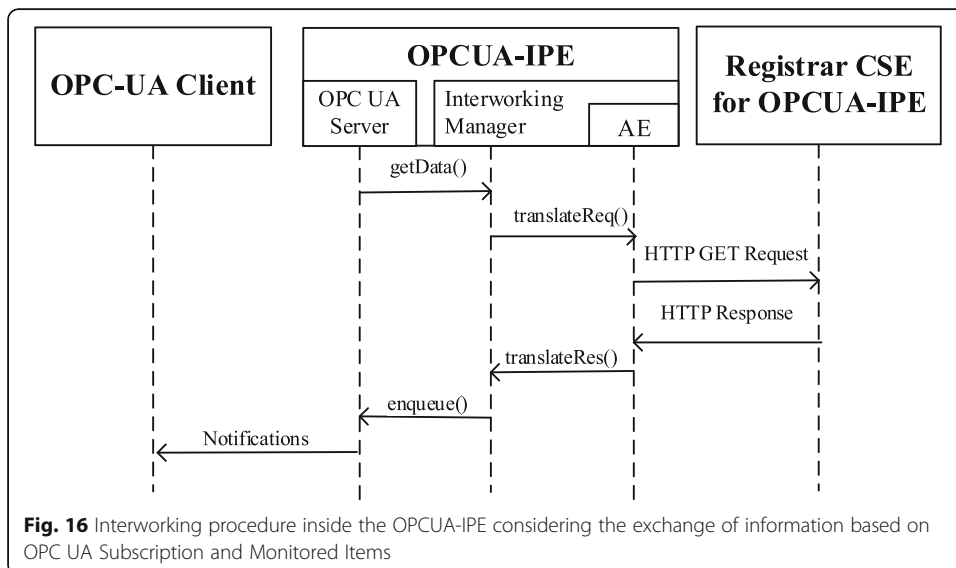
OPC-UA Client

OPCUA-IPE

OPC UA Server

Interworking Manager

AE

Registrar CSE for OPCUA-IPE

getData()

translateReq()

HTTP GET Request

HTTP Response

translateRes()

enqueue()

Notifications

**Fig. 16** Interworking procedure inside the OPCUA-IPE considering the exchange of information based on OPC UA Subscription and Monitored Items